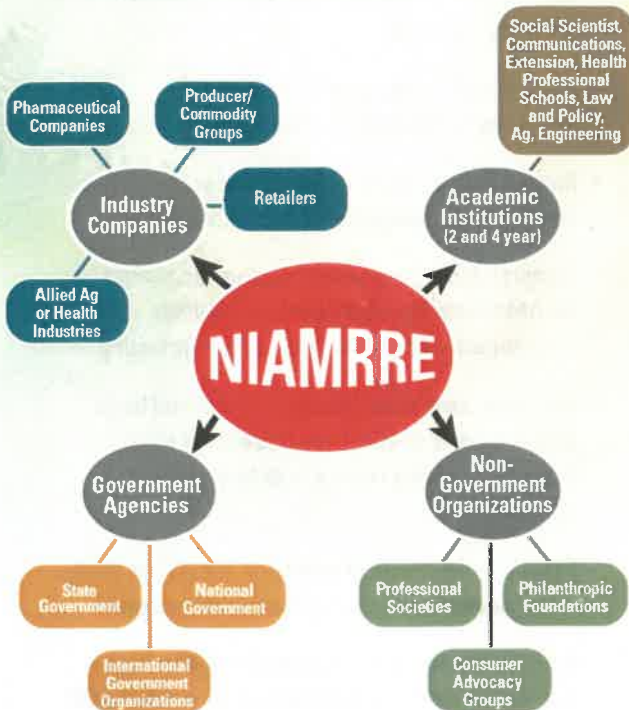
Social Scientist, Communications, Extension, Health Professional Schools, Law and Policy, Ag, Engineering

Pharmaceutical Companies

Producer/ Commodity Groups

Retailers

Industry Companies

Academic Institutions (2 and 4 year)

Allied Ag or Health Industries

NIAMRRE

Government Agencies

Non-Government Organizations

State Government

National Government

International Government Organizations

Professional Societies

Philanthropic Foundations

Consumer Advocacy Groups